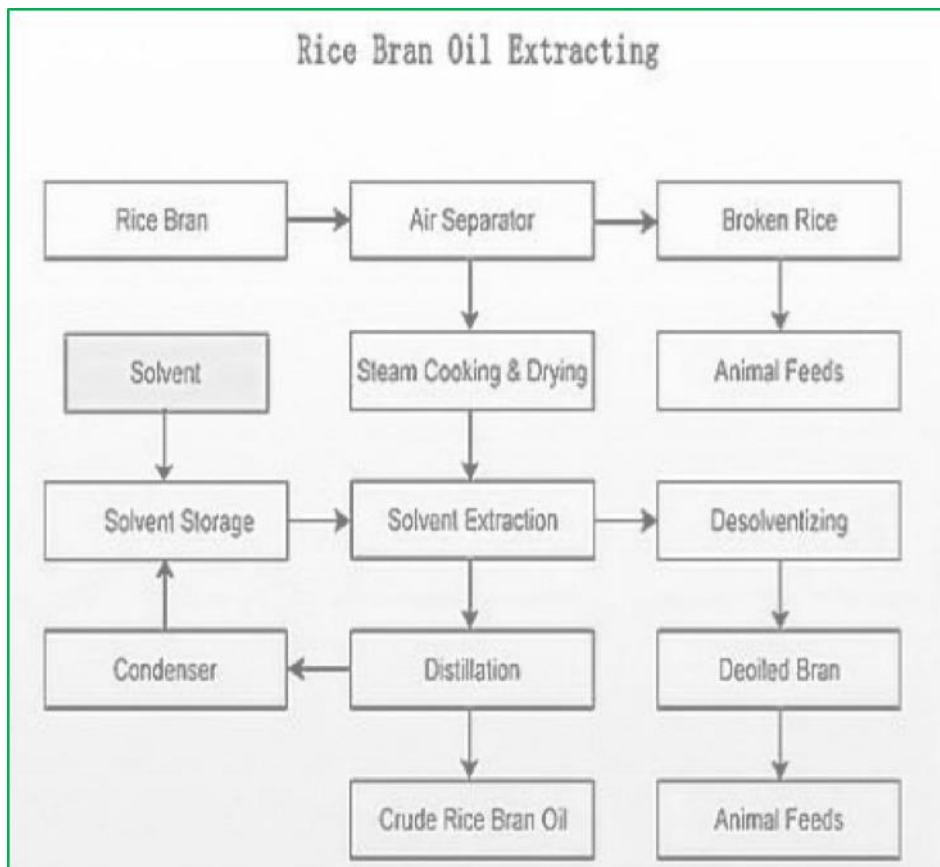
Rice Bran Oil Extracting

Rice Bran

Air Separator

Broken Rice

Solvent

Steam Cooking & Drying

Animal Feeds

Solvent Storage

Solvent Extraction

Desolventizing

Condenser

Distillation

Deoiled Bran

Crude Rice Bran Oil

Animal Feeds